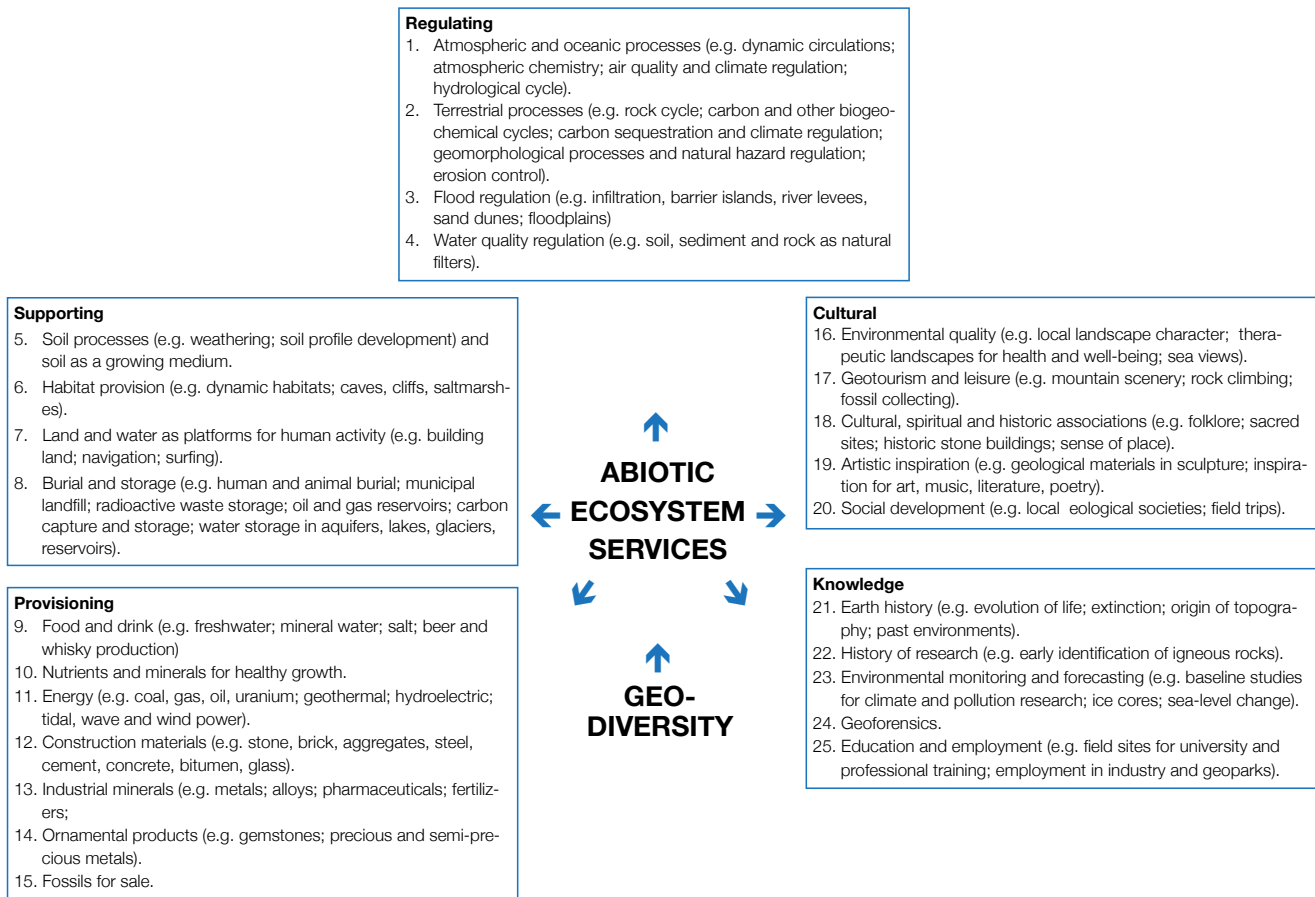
**Regulating**
1. Atmospheric and oceanic processes (e.g. dynamic circulations; atmospheric chemistry; air quality and climate regulation; hydrological cycle).
2. Terrestrial processes (e.g. rock cycle; carbon and other biogeochemical cycles; carbon sequestration and climate regulation; geomorphological processes and natural hazard regulation; erosion control).
3. Flood regulation (e.g. infiltration, barrier islands, river levees, sand dunes; floodplains)
4. Water quality regulation (e.g. soil, sediment and rock as natural filters).

**Supporting**
5. Soil processes (e.g. weathering; soil profile development) and soil as a growing medium.
6. Habitat provision (e.g. dynamic habitats; caves, cliffs, saltmarshes).
7. Land and water as platforms for human activity (e.g. building land; navigation; surfing).
8. Burial and storage (e.g. human and animal burial; municipal landfill; radioactive waste storage; oil and gas reservoirs; carbon capture and storage; water storage in aquifers, lakes, glaciers, reservoirs).

**Provisioning**
9. Food and drink (e.g. freshwater; mineral water; salt; beer and whisky production)
10. Nutrients and minerals for healthy growth.
11. Energy (e.g. coal, gas, oil, uranium; geothermal; hydroelectric; tidal, wave and wind power).
12. Construction materials (e.g. stone, brick, aggregates, steel, cement, concrete, bitumen, glass).
13. Industrial minerals (e.g. metals; alloys; pharmaceuticals; fertilizers;
14. Ornamental products (e.g. gemstones; precious and semi-precious metals).
15. Fossils for sale.

ABIOTIC ECOSYSTEM SERVICES

GEO-DIVERSITY

**Cultural**
16. Environmental quality (e.g. local landscape character; therapeutic landscapes for health and well-being; sea views).
17. Geotourism and leisure (e.g. mountain scenery; rock climbing; fossil collecting).
18. Cultural, spiritual and historic associations (e.g. folklore; sacred sites; historic stone buildings; sense of place).
19. Artistic inspiration (e.g. geological materials in sculpture; inspiration for art, music, literature, poetry).
20. Social development (e.g. local eological societies; field trips).

**Knowledge**
21. Earth history (e.g. evolution of life; extinction; origin of topography; past environments).
22. History of research (e.g. early identification of igneous rocks).
23. Environmental monitoring and forecasting (e.g. baseline studies for climate and pollution research; ice cores; sea-level change).
24. Geoforensics.
25. Education and employment (e.g. field sites for university and professional training; employment in industry and geoparks).